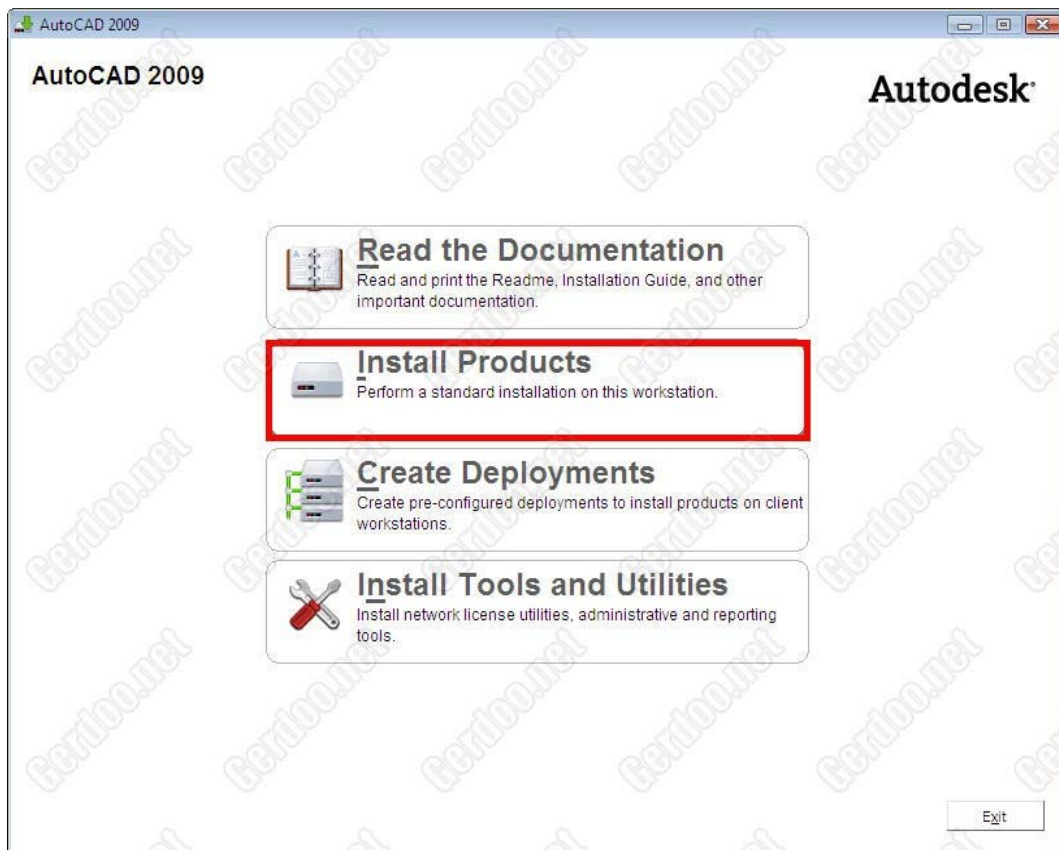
AutoCAD 2009

AutoCAD 2009

Autodesk

Read the Documentation
Read and print the Readme, Installation Guide, and other important documentation.

Install Products
Perform a standard installation on this workstation.

Create Deployments
Create pre-configured deployments to install products on client workstations.

Install Tools and Utilities
Install network license utilities, administrative and reporting tools.

Exit

Gerdoo.net